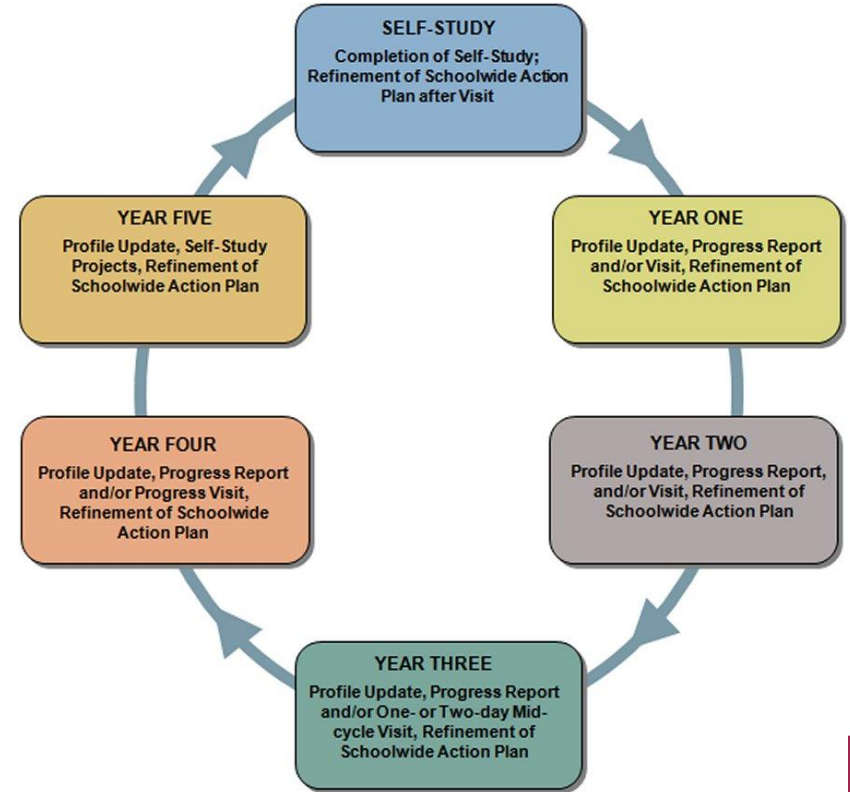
SELF-STUDY
Completion of Self-Study; Refinement of Schoolwide Action Plan after Visit

YEAR ONE
Profile Update, Progress Report and/or Visit, Refinement of Schoolwide Action Plan

YEAR TWO
Profile Update, Progress Report, and/or Visit, Refinement of Schoolwide Action Plan

YEAR THREE
Profile Update, Progress Report and/or One- or Two-day Midcycle Visit, Refinement of Schoolwide Action Plan

YEAR FOUR
Profile Update, Progress Report and/or Progress Visit, Refinement of Schoolwide Action Plan

YEAR FIVE
Profile Update, Self-Study Projects, Refinement of Schoolwide Action Plan